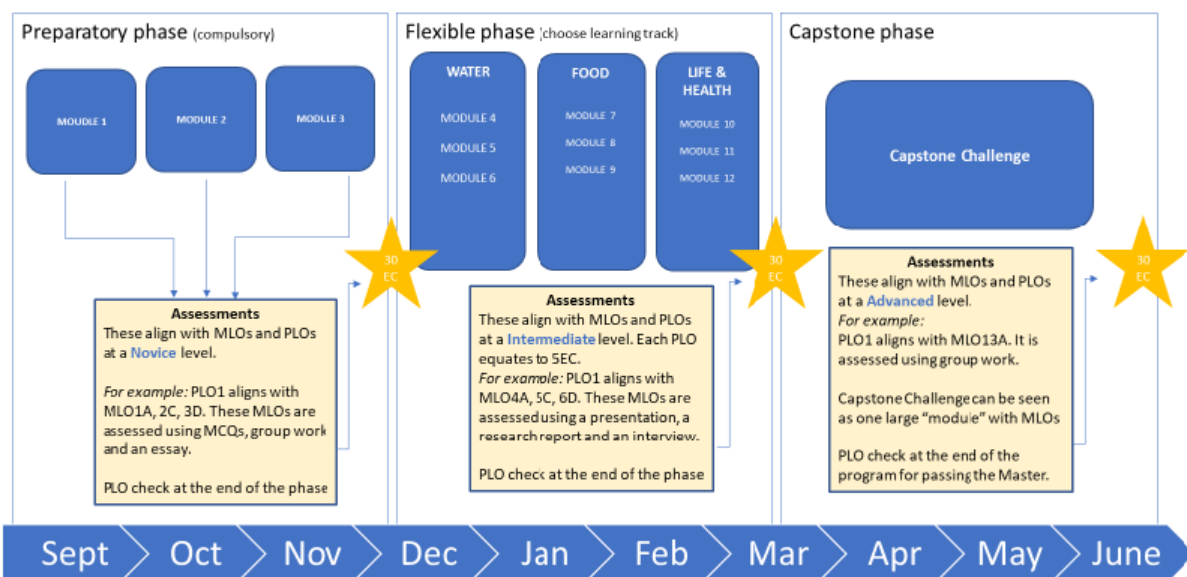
Preparatory phase (compulsory)

MODULE 1

MODULE 2

MODULE 3

Assessments
These align with MLOs and PLOs at a Novice level.

For example: PLO1 aligns with MLO1A, 2C, 3D. These MLOs are assessed using MCQs, group work and an essay.

PLO check at the end of the phase

30 EC

Flexible phase (choose learning track)

WATER

MODULE 4

MODULE 5

MODULE 6

FOOD

MODULE 7

MODULE 8

MODULE 9

LIFE & HEALTH

MODULE 10

MODULE 11

MODULE 12

Assessments
These align with MLOs and PLOs at a Intermediate level. Each PLO equates to 5EC.
For example: PLO1 aligns with MLO4A, 5C, 6D. These MLOs are assessed using a presentation, a research report and an interview.

PLO check at the end of the phase

30 EC

Capstone phase

Capstone Challenge

Assessments
These align with MLOs and PLOs at a Advanced level.
For example:
PLO1 aligns with MLO13A. It is assessed using group work.

Capstone Challenge can be seen as one large "module" with MLOs

PLO check at the end of the program for passing the Master.

30 EC

Sept Oct Nov Dec Jan Feb Mar Apr May June